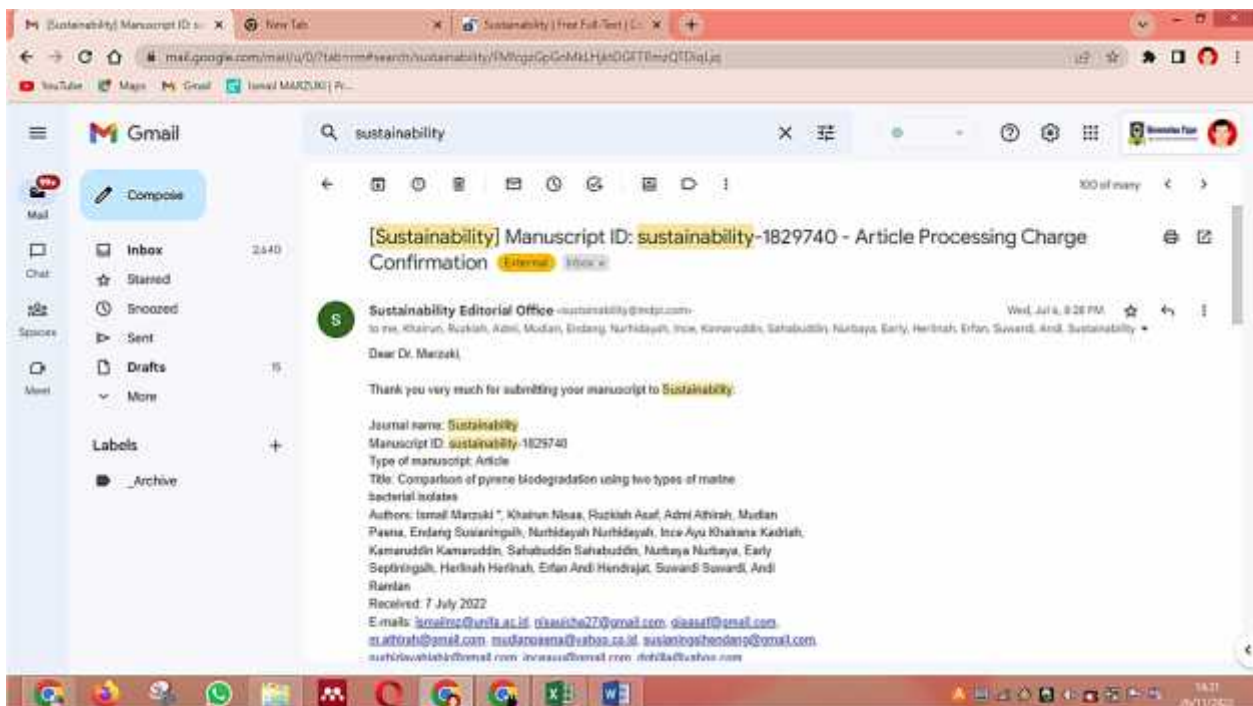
[Sustainability] Manuscript ID: s... × New Tab × Sustainability | Free Full-Text | C... × +

mail.google.com/mail/u/0/?tab=rm#search/sustainability/FMfcgzGpGnMkLHjatDGFTRmzQTDiqLjq

YouTube Maps Gmail Ismail MARZUKI | Pr...

Gmail

sustainability

Compose

Mail

Chat

Spaces

Meet

Inbox 2,640

Starred

Snoozed

Sent

Drafts 15

More

Labels +

_Archive

100 of many

[Sustainability] Manuscript ID: sustainability-1829740 - Article Processing Charge Confirmation External Inbox ×

Sustainability Editorial Office <sustainability@mdpi.com>

Wed, Jul 6, 8:28 PM

to me, Khairun, Ruzkiah, Admi, Mudian, Endang, Nurhidayah, Ince, Kamaruddin, Sahabuddin, Nurbaya, Early, Herlinah, Erfan, Suwardi, Andi, Sustainability

Dear Dr. Marzuki,

Thank you very much for submitting your manuscript to Sustainability:

Journal name: Sustainability
Manuscript ID: sustainability-1829740
Type of manuscript: Article
Title: Comparison of pyrene biodegradation using two types of marine bacterial isolates
Authors: Ismail Marzuki *, Khairun Nisaa, Ruzkiah Asaf, Admi Athirah, Mudian Paena, Endang Susianingsih, Nurhidayah Nurhidayah, Ince Ayu Khairana Kadriah, Kamaruddin Kamaruddin, Sahabuddin Sahabuddin, Nurbaya Nurbaya, Early Septiningsih, Herlinah Herlinah, Erfan Andi Hendrajat, Suwardi Suwardi, Andi Ramlan
Received: 7 July 2022
E-mails: ismailmz@unifa.ac.id, nisaaicha27@gmail.com, qiaasaf@gmail.com, m.athirah@gmail.com, mudianpaena@yahoo.co.id, susianingsihendang@gmail.com, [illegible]

14:31
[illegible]